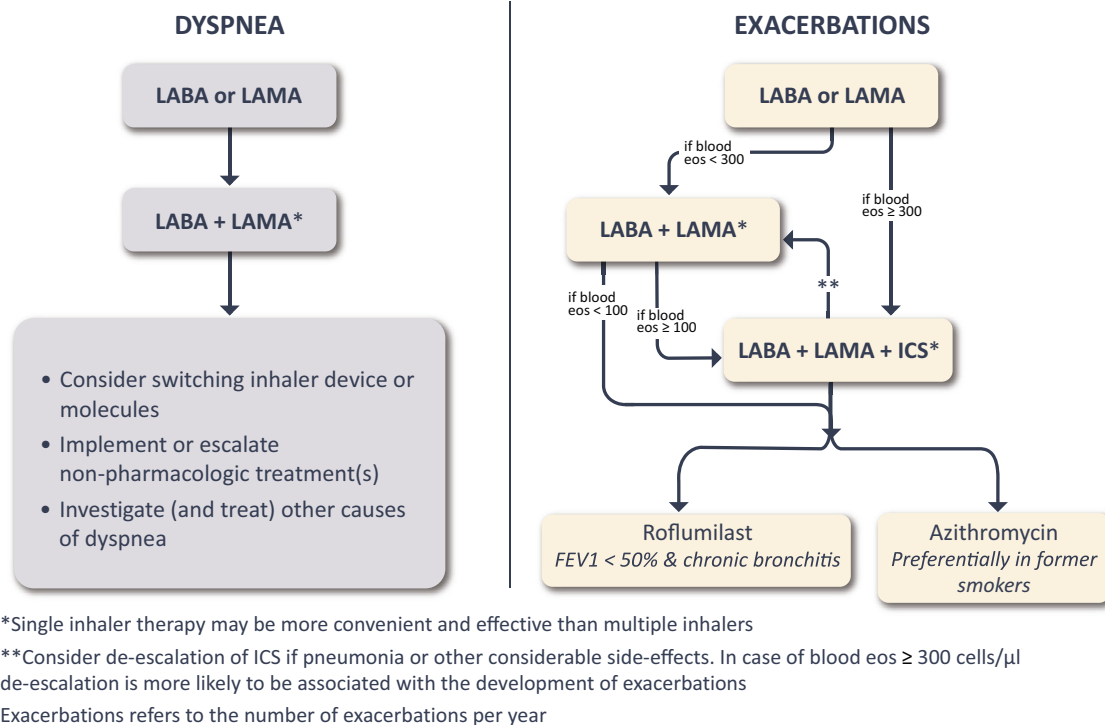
DYSPNEA

LABA or LAMA

LABA + LAMA*

• Consider switching inhaler device or molecules
• Implement or escalate non-pharmacologic treatment(s)
• Investigate (and treat) other causes of dyspnea

EXACERBATIONS

LABA or LAMA

if blood eos < 300

if blood eos ≥ 300

LABA + LAMA*

**

if blood eos < 100

if blood eos ≥ 100

LABA + LAMA + ICS*

Roflumilast
*FEV1 < 50% & chronic bronchitis*

Azithromycin
*Preferentially in former smokers*

*Single inhaler therapy may be more convenient and effective than multiple inhalers

**Consider de-escalation of ICS if pneumonia or other considerable side-effects. In case of blood eos ≥ 300 cells/µl de-escalation is more likely to be associated with the development of exacerbations

Exacerbations refers to the number of exacerbations per year